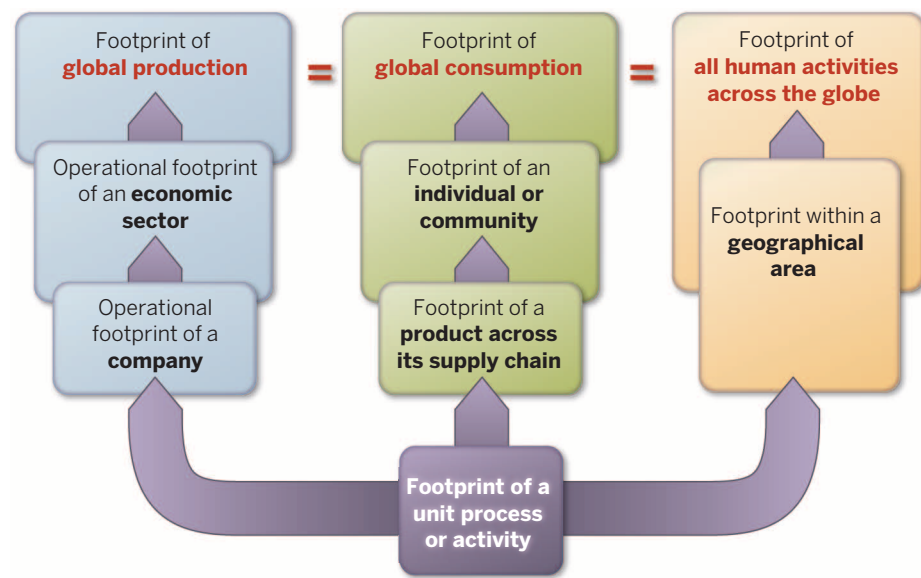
Footprint of
global production

=

Footprint of
global consumption

=

Footprint of
all human activities across the globe

Operational footprint of an economic sector

Footprint of an individual or community

Footprint within a geographical area

Operational footprint of a company

Footprint of a product across its supply chain

Footprint of a unit process or activity